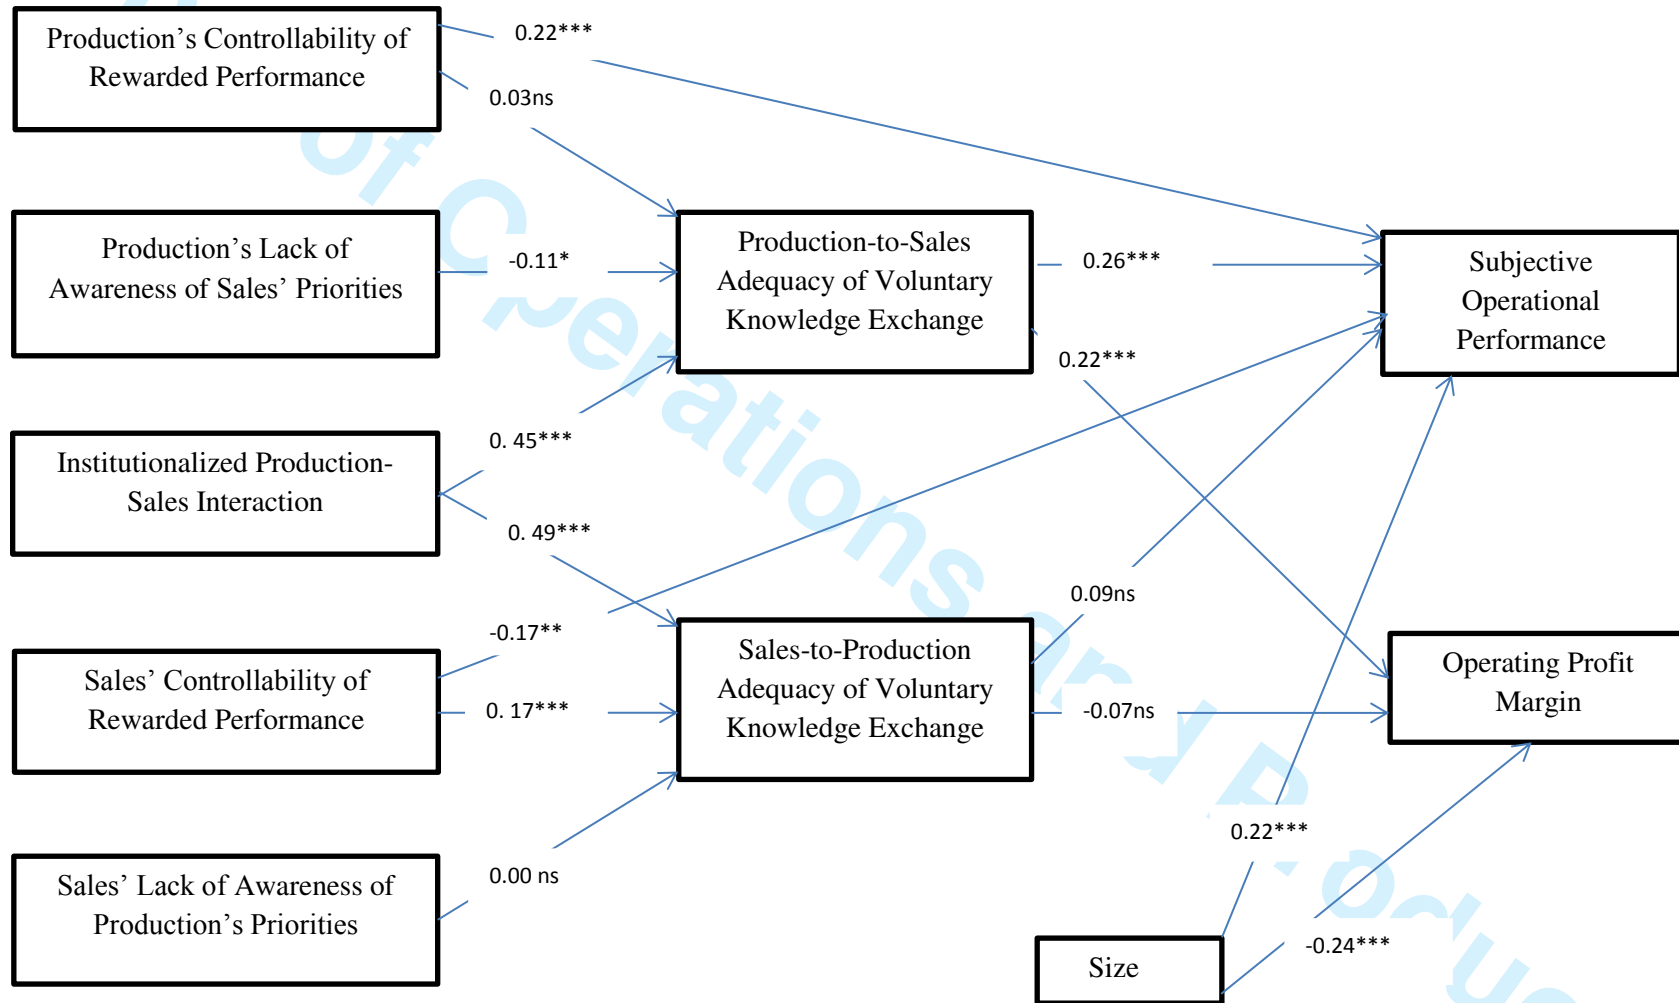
Production's Controllability of Rewarded Performance

0.22***

0.03ns

Production's Lack of Awareness of Sales' Priorities

-0.11*

Production-to-Sales Adequacy of Voluntary Knowledge Exchange

0.26***

Subjective Operational Performance

0.22***

Institutionalized Production-Sales Interaction

0. 45***

0. 49***

0.09ns

-0.17**

Sales' Controllability of Rewarded Performance

0. 17***

Sales-to-Production Adequacy of Voluntary Knowledge Exchange

-0.07ns

Operating Profit Margin

0.22***

Sales' Lack of Awareness of Production's Priorities

0.00 ns

Size

-0.24***